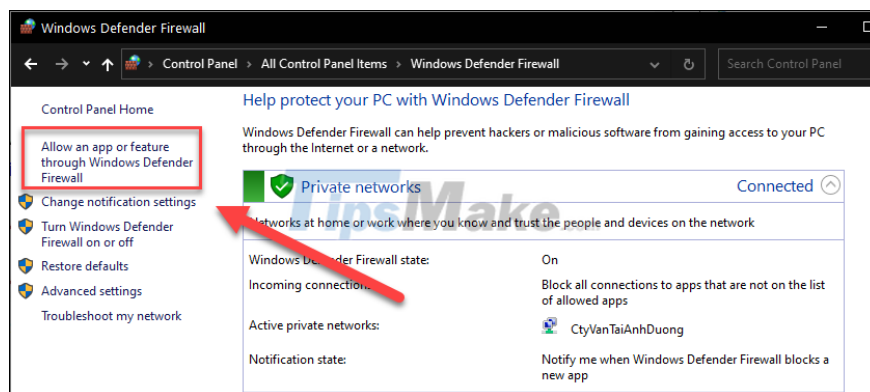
Windows Defender Firewall

Control Panel > All Control Panel Items > Windows Defender Firewall

Search Control Panel

Control Panel Home

Allow an app or feature through Windows Defender Firewall

Change notification settings

Turn Windows Defender Firewall on or off

Restore defaults

Advanced settings

Troubleshoot my network

Help protect your PC with Windows Defender Firewall

Windows Defender Firewall can help prevent hackers or malicious software from gaining access to your PC through the Internet or a network.

Private networks

Connected

TipsMake

Networks at home or work where you know and trust the people and devices on the network

| | |
|---|---|
| Windows Defender Firewall state: | On |
| Incoming connections: | Block all connections to apps that are not on the list of allowed apps |
| Active private networks: | CtyVanTaiAnhDuong |
| Notification state: | Notify me when Windows Defender Firewall blocks a new app |